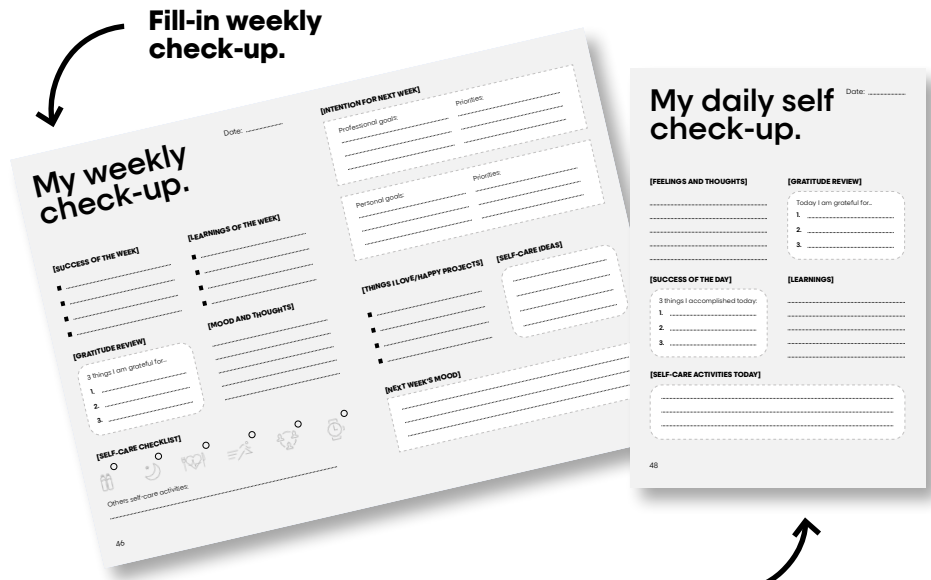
Fill-in weekly check-up.

My weekly check-up.

Date:

[SUCCESS OF THE WEEK]

[LEARNINGS OF THE WEEK]

[GRATITUDE REVIEW]

3 things I am grateful for...

1.

2.

3.

[MOOD AND THOUGHTS]

[SELF-CARE CHECKLIST]

Others self-care activities:

46

[INTENTION FOR NEXT WEEK]

Professional goals:

Priorities:

Personal goals:

Priorities:

[THINGS I LOVE/HAPPY PROJECTS]

[SELF-CARE IDEAS]

[NEXT WEEK'S MOOD]

My daily self check-up.

Date:

[FEELINGS AND THOUGHTS]

[GRATITUDE REVIEW]

Today I am grateful for...

1.

2.

3.

[SUCCESS OF THE DAY]

3 things I accomplished today:

1.

2.

3.

[LEARNINGS]

[SELF-CARE ACTIVITIES TODAY]

48